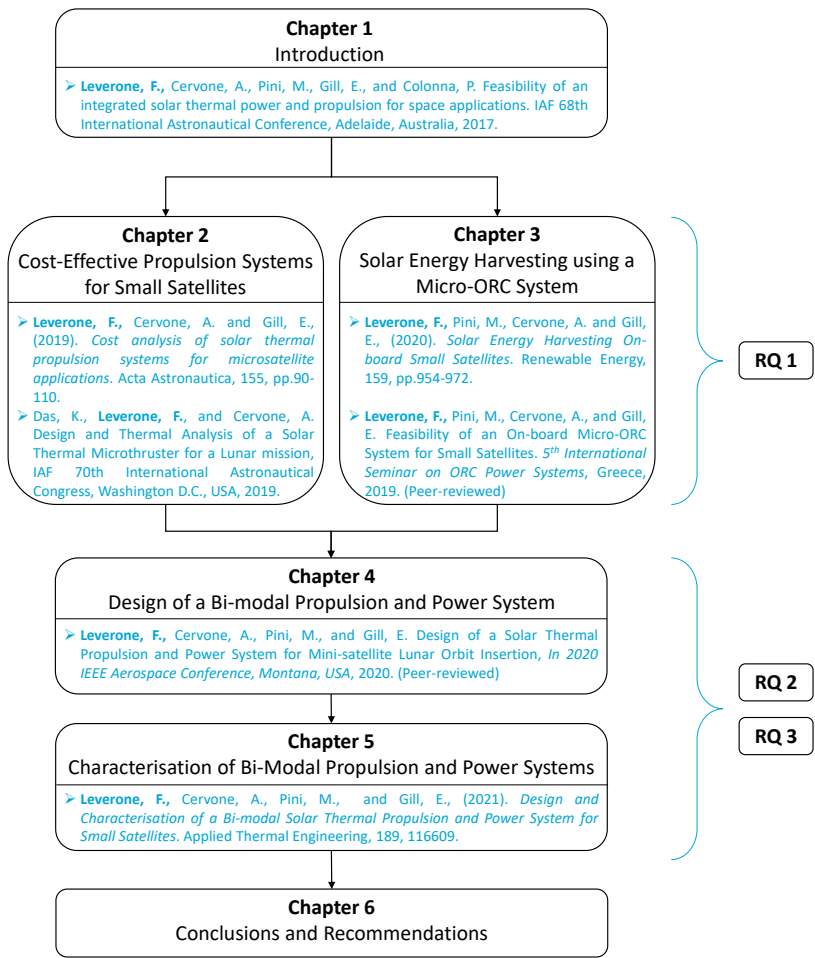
**Chapter 1**
Introduction

➢ **Leverone, F.,** Cervone, A., Pini, M., Gill, E., and Colonna, P. Feasibility of an integrated solar thermal power and propulsion for space applications. IAF 68th International Astronautical Conference, Adelaide, Australia, 2017.

**Chapter 2**
Cost-Effective Propulsion Systems for Small Satellites

➢ **Leverone, F.,** Cervone, A. and Gill, E., (2019). *Cost analysis of solar thermal propulsion systems for microsatellite applications*. Acta Astronautica, 155, pp.90-110.
➢ Das, K., **Leverone, F.**, and Cervone, A. Design and Thermal Analysis of a Solar Thermal Microthruster for a Lunar mission, IAF 70th International Astronautical Congress, Washington D.C., USA, 2019.

**Chapter 3**
Solar Energy Harvesting using a Micro-ORC System

➢ **Leverone, F.,** Pini, M., Cervone, A. and Gill, E., (2020). *Solar Energy Harvesting On-board Small Satellites*. Renewable Energy, 159, pp.954-972.
➢ **Leverone, F.,** Pini, M., Cervone, A., and Gill, E. Feasibility of an On-board Micro-ORC System for Small Satellites. *5th International Seminar on ORC Power Systems*, Greece, 2019. (Peer-reviewed)

RQ 1

**Chapter 4**
Design of a Bi-modal Propulsion and Power System

➢ **Leverone, F.,** Cervone, A., Pini, M., and Gill, E. Design of a Solar Thermal Propulsion and Power System for Mini-satellite Lunar Orbit Insertion, *In 2020 IEEE Aerospace Conference, Montana, USA*, 2020. (Peer-reviewed)

RQ 2

RQ 3

**Chapter 5**
Characterisation of Bi-Modal Propulsion and Power Systems

➢ **Leverone, F.,** Cervone, A., Pini, M., and Gill, E., (2021). *Design and Characterisation of a Bi-modal Solar Thermal Propulsion and Power System for Small Satellites*. Applied Thermal Engineering, 189, 116609.

**Chapter 6**
Conclusions and Recommendations